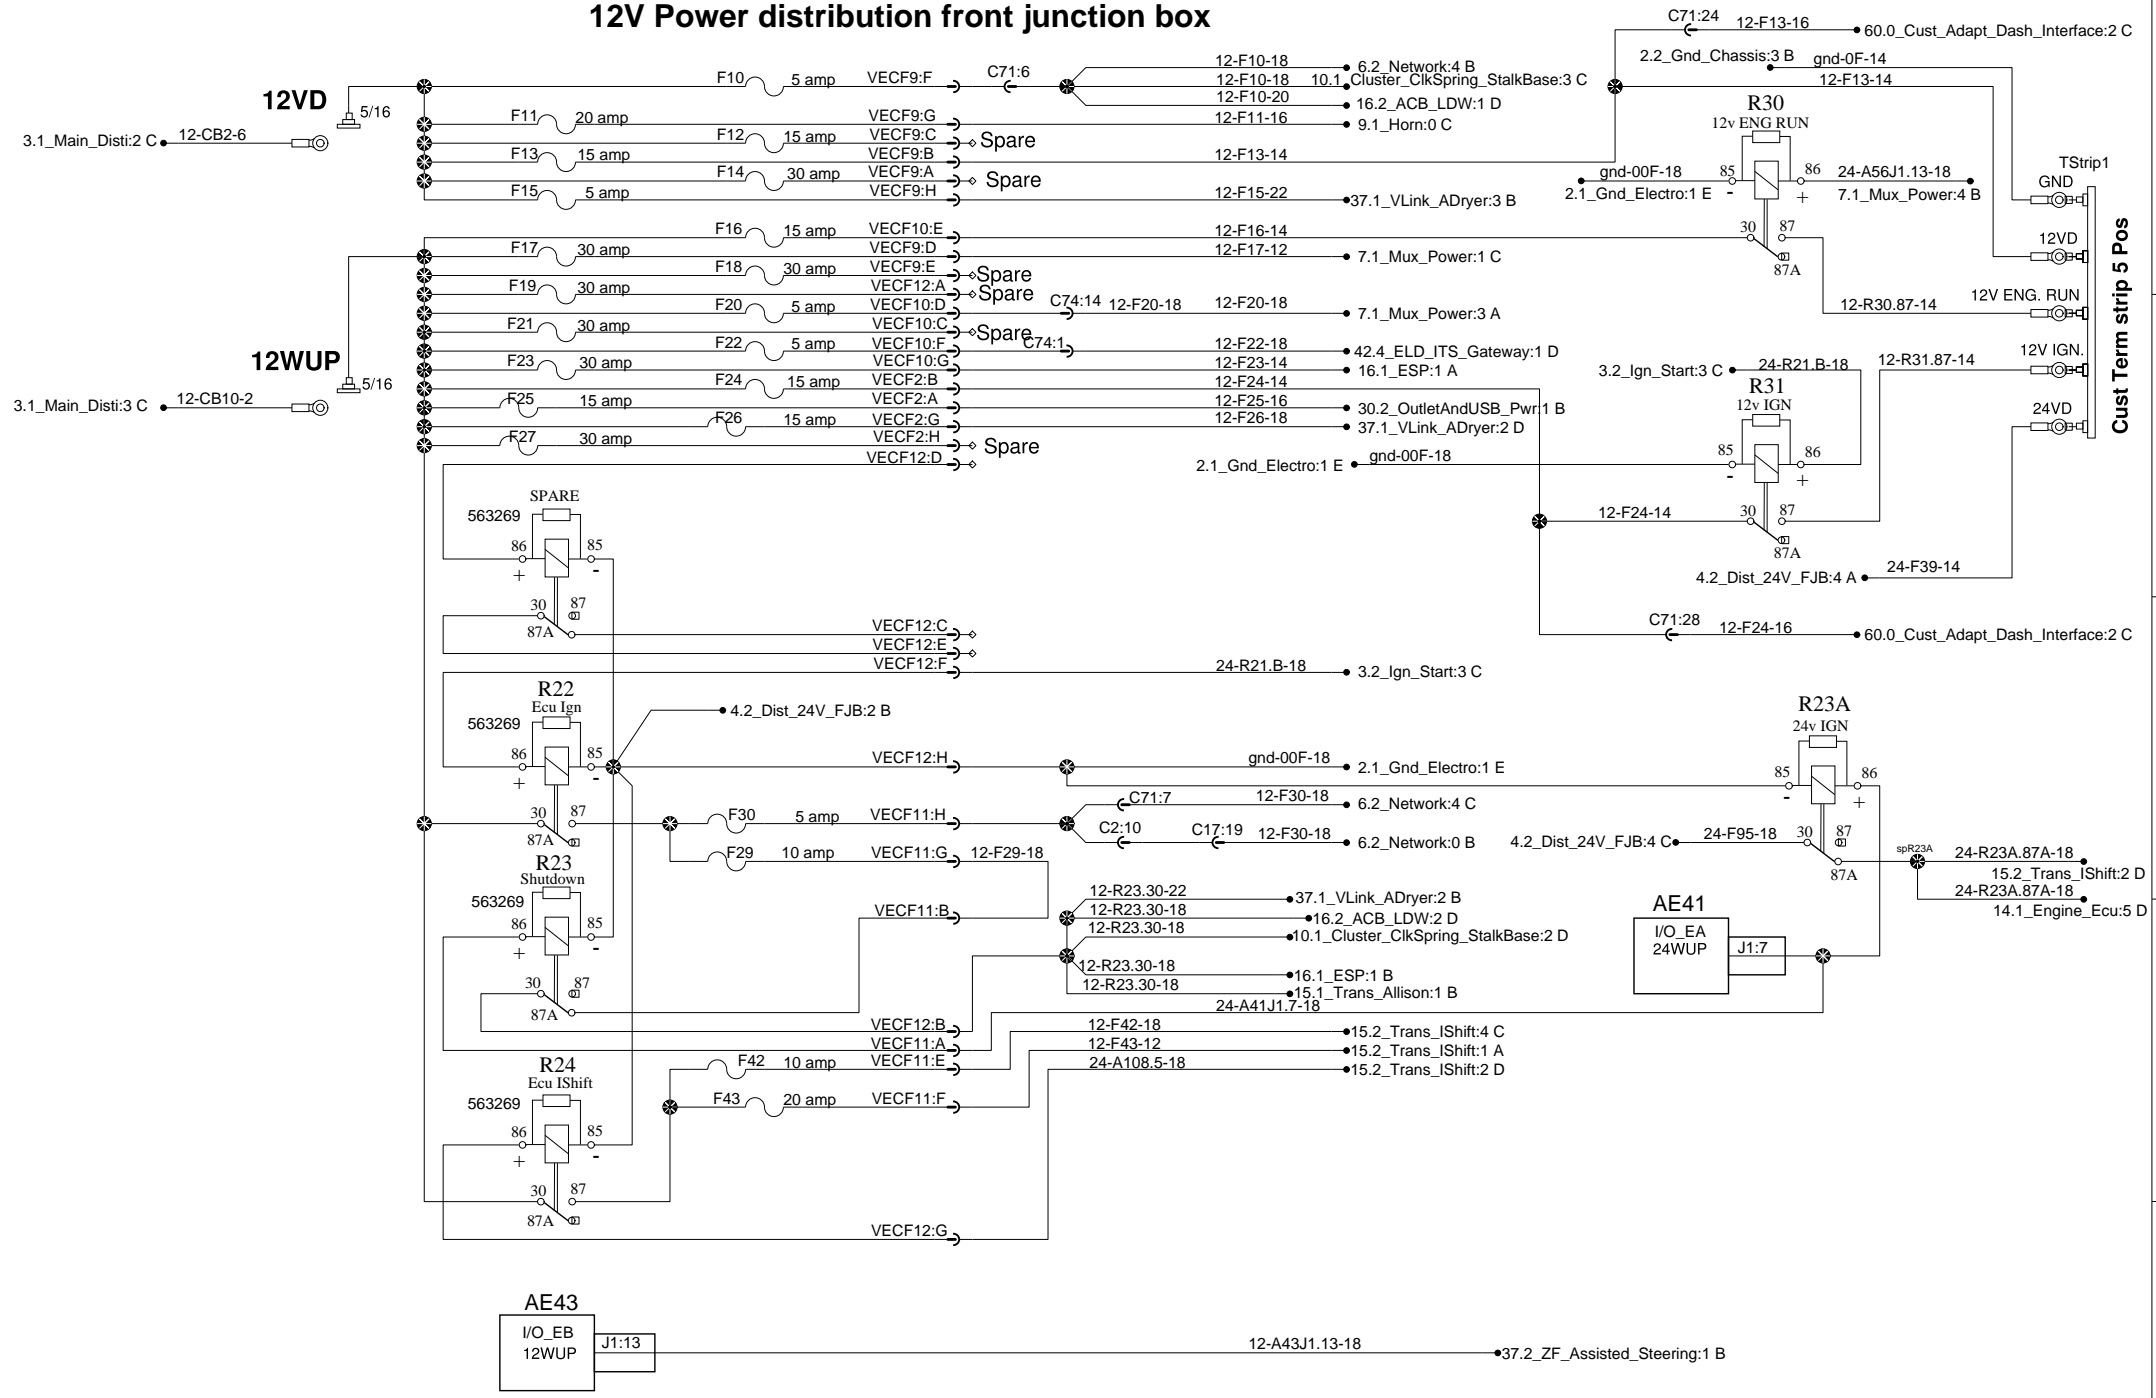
12V Power distribution front junction box

C71:24 12-F13-16 60.0_Cust_Adapt_Dash_Interface:2 C
2.2_Gnd_Chassis:3 B gnd-0F-14
12-F13-14

12VD
5/16
3.1_Main_Disti:2 C 12-CB2-6

F10 5 amp VECF9:F C71:6
12-F10-18 6.2_Network:4 B
12-F10-18 10.1_Cluster_ClkSpring_StalkBase:3 C
12-F10-20 16.2_ACB_LDW:1 D
F11 20 amp VECF9:G 12-F11-16 9.1_Horn:0 C
F12 15 amp VECF9:C Spare
F13 15 amp VECF9:B 12-F13-14
F14 30 amp VECF9:A Spare
F15 5 amp VECF9:H 12-F15-22 37.1_VLink_ADryer:3 B

R30
12v ENG RUN
gnd-00F-18 85 86 24-A56J1.13-18
2.1_Gnd_Electro:1 E - + 7.1_Mux_Power:4 B
30 87 87A

TStrip1
GND
12VD
12V ENG. RUN
12V IGN.
24VD
Cust Term strip 5 Pos

F16 15 amp VECF10:E 12-F16-14
F17 30 amp VECF9:D 12-F17-12 7.1_Mux_Power:1 C
F18 30 amp VECF9:E Spare
F19 30 amp VECF12:A Spare
F20 5 amp VECF10:D C74:14 12-F20-18 12-F20-18 7.1_Mux_Power:3 A
F21 30 amp VECF10:C Spare
12-R30.87-14
F22 5 amp VECF10:F C74:1 12-F22-18 42.4_ELD_ITS_Gateway:1 D
F23 30 amp VECF10:G 12-F23-14 16.1_ESP:1 A
12WUP
5/16
3.1_Main_Disti:3 C 12-CB10-2
F24 15 amp VECF2:B 12-F24-14
F25 15 amp VECF2:A 12-F25-16 30.2_OutletAndUSB_Pwr:1 B
F26 15 amp VECF2:G 12-F26-18 37.1_VLink_ADryer:2 D
F27 30 amp VECF2:H Spare
VECF12:D

3.2_Ign_Start:3 C 24-R21.B-18 12-R31.87-14
R31
12v IGN
2.1_Gnd_Electro:1 E gnd-00F-18 85 86
- +
12-F24-14 30 87 87A
4.2_Dist_24V_FJB:4 A 24-F39-14
C71:28 12-F24-16 60.0_Cust_Adapt_Dash_Interface:2 C

SPARE
563269
86 85
+ -
30 87 87A
VECF12:C
VECF12:E
VECF12:F 24-R21.B-18 3.2_Ign_Start:3 C

R22
Ecu Ign
563269
86 85
+ -
4.2_Dist_24V_FJB:2 B
VECF12:H gnd-00F-18 2.1_Gnd_Electro:1 E
30 87 87A
F30 5 amp VECF11:H C71:7 12-F30-18 6.2_Network:4 C
C2:10 C17:19 12-F30-18 6.2_Network:0 B
F29 10 amp VECF11:G 12-F29-18

R23A
24v IGN
85 86
- +
4.2_Dist_24V_FJB:4 C 24-F95-18 30 87 87A
spR23A 24-R23A.87A-18 15.2_Trans_IShift:2 D
24-R23A.87A-18 14.1_Engine_Ecu:5 D

R23
Shutdown
563269
86 85
+ -
VECF11:B
12-R23.30-22 37.1_VLink_ADryer:2 B
12-R23.30-18 16.2_ACB_LDW:2 D
12-R23.30-18 10.1_Cluster_ClkSpring_StalkBase:2 D
12-R23.30-18 16.1_ESP:1 B
12-R23.30-18 15.1_Trans_Allison:1 B
30 87 87A

AE41
I/O_EA
24WUP
J1:7

VECF12:B 24-A41J1.7-18
VECF11:A 12-F42-18 15.2_Trans_IShift:4 C
12-F43-12 15.2_Trans_IShift:1 A
F42 10 amp VECF11:E 24-A108.5-18 15.2_Trans_IShift:2 D

R24
Ecu IShift
563269
86 85
+ -
F43 20 amp VECF11:F
30 87 87A
VECF12:G

AE43
I/O_EB
12WUP
J1:13
12-A43J1.13-18 37.2_ZF_Assisted_Steering:1 B